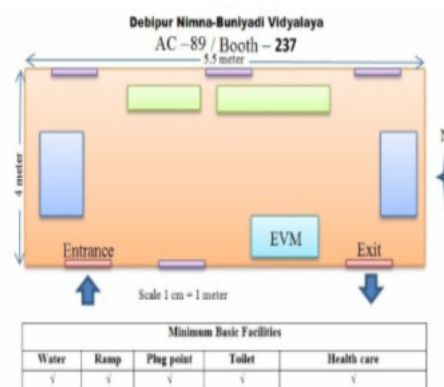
Debipur Nimna-Buniyadi Vidyalaya

AC –89 / Booth – 237

5.5 meter

4 meter

N

EVM

Entrance

Exit

Scale 1 cm = 1 meter

| Minimum Basic Facilities | | | | |
|---|---|---|---|---|
| Water | Ramp | Plug point | Toilet | Health care |
| √ | √ | √ | √ | √ |